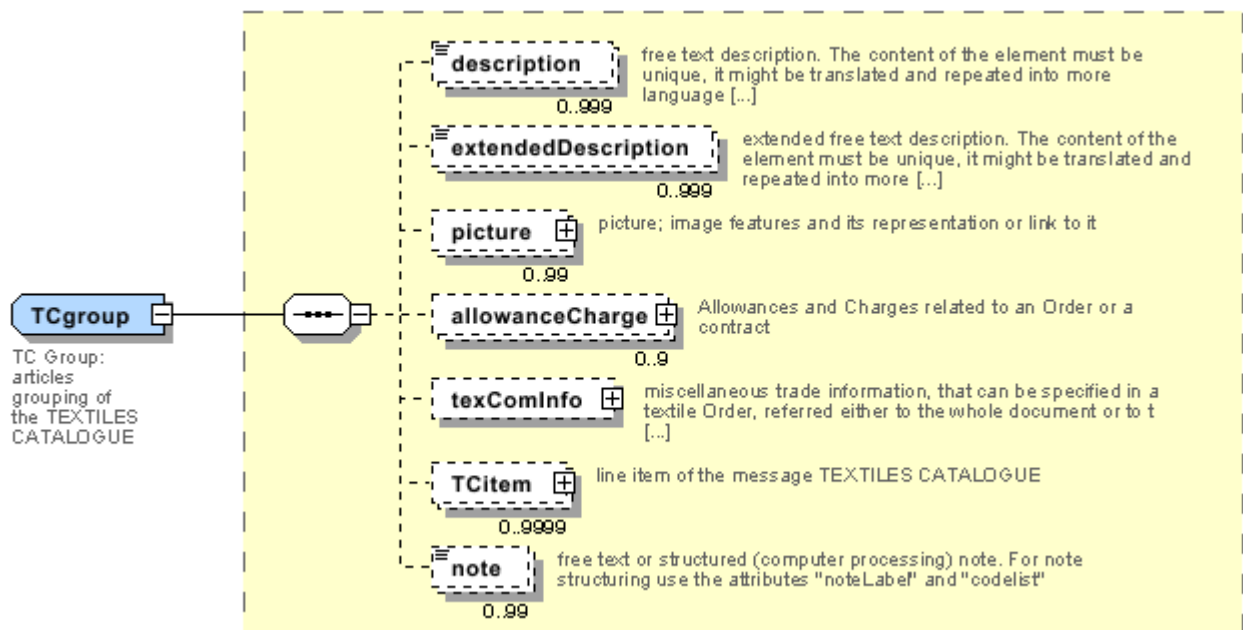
TCgroup

TC Group: articles grouping of the TEXTILES CATALOGUE

description
0..999
free text description. The content of the element must be unique, it might be translated and repeated into more language [...]

extendedDescription
0..999
extended free text description. The content of the element must be unique, it might be translated and repeated into more [...]

picture
0..99
picture; image features and its representation or link to it

allowanceCharge
0..9
Allowances and Charges related to an Order or a contract

texComInfo
miscellaneous trade information, that can be specified in a textile Order, referred either to the whole document or to t [...]

TCitem
0..9999
line item of the message TEXTILES CATALOGUE

note
0..99
free text or structured (computer processing) note. For note structuring use the attributes "noteLabel" and "codelist"